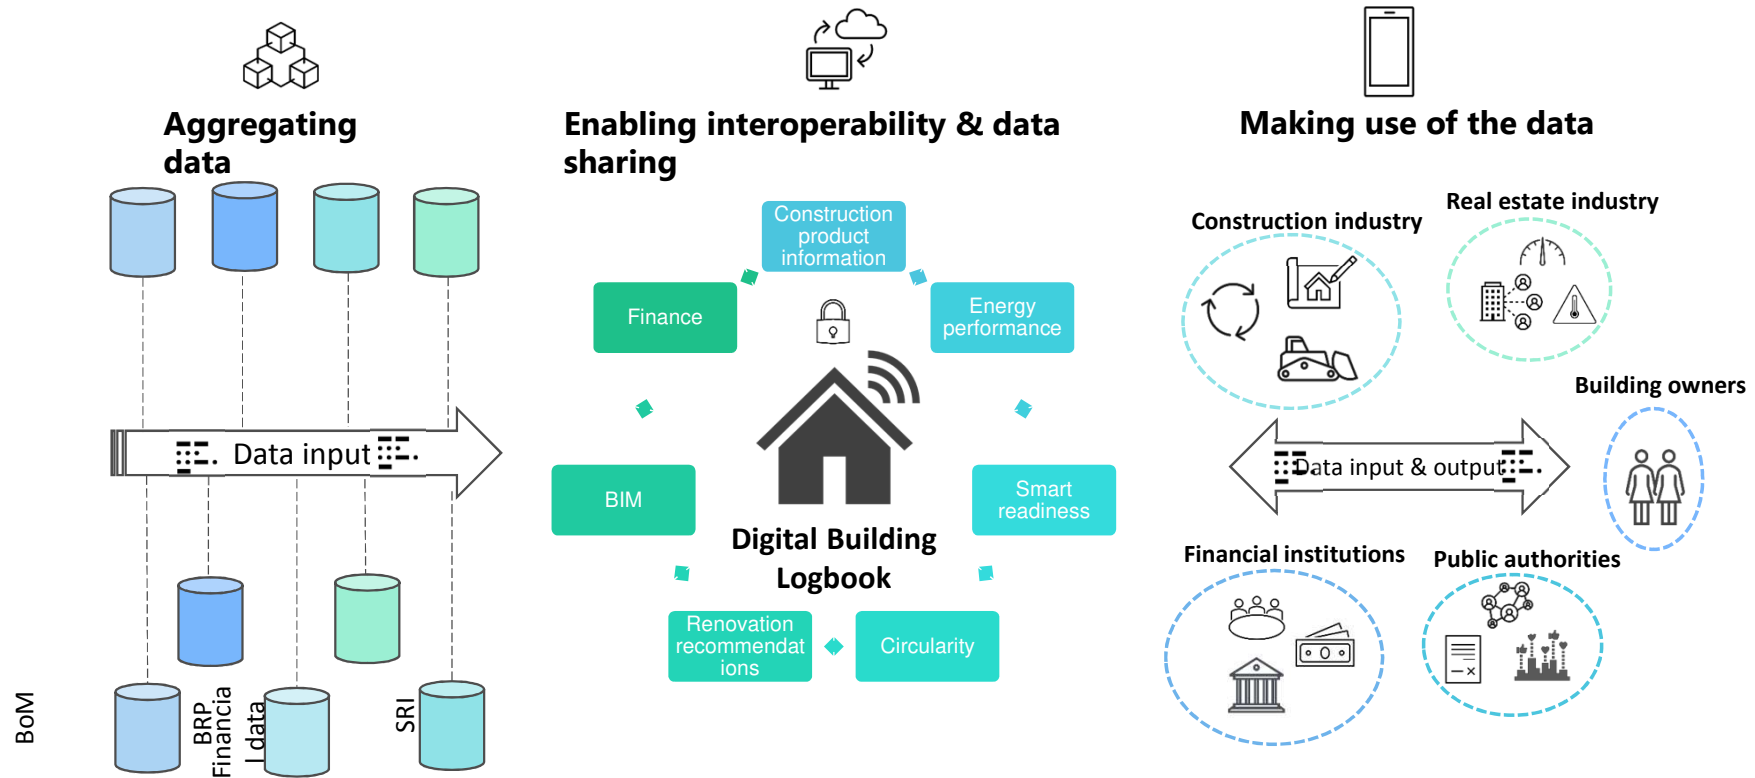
Aggregating data

Data input

BoM

BRP

Financia l data

SRI

Enabling interoperability & data sharing

Construction product information

Finance

Energy performance

BIM

Smart readiness

Digital Building Logbook

Renovation recommendat ions

Circularity

Making use of the data

Construction industry

Real estate industry

Building owners

Data input & output

Financial institutions

Public authorities